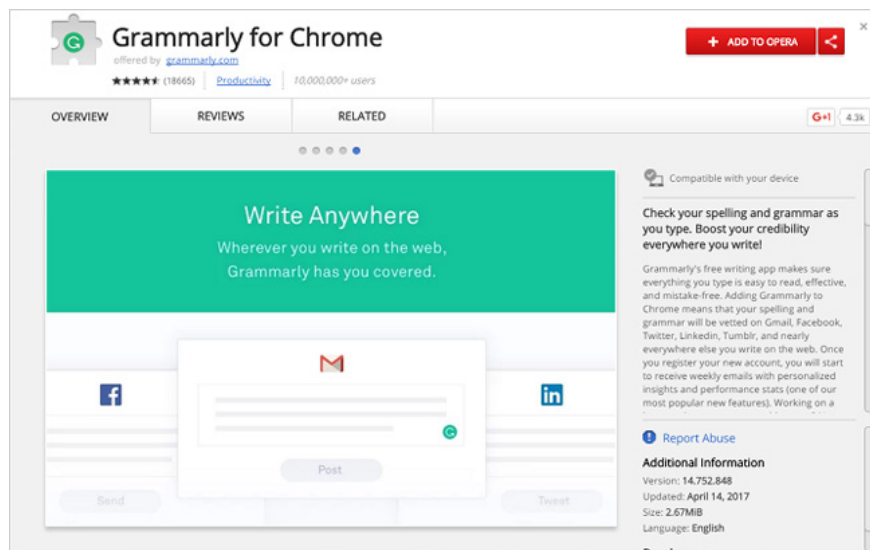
Grammarly for Chrome

offered by grammarly.com

★★★★★ (18665) | Productivity | 10,000,000+ users

ADD TO OPERA

OVERVIEW | REVIEWS | RELATED

G+1 4.3k

Write Anywhere

Wherever you write on the web, Grammarly has you covered.

Post

Send

Tweet

Compatible with your device

Check your spelling and grammar as you type. Boost your credibility everywhere you write!

Grammarly's free writing app makes sure everything you type is easy to read, effective, and mistake-free. Adding Grammarly to Chrome means that your spelling and grammar will be vetted on Gmail, Facebook, Twitter, Linkedin, Tumblr, and nearly everywhere else you write on the web. Once you register your new account, you will start to receive weekly emails with personalized insights and performance stats (one of our most popular new features). Working on a

Report Abuse

Additional Information

Version: 14.752.848

Updated: April 14, 2017

Size: 2.67MiB

Language: English